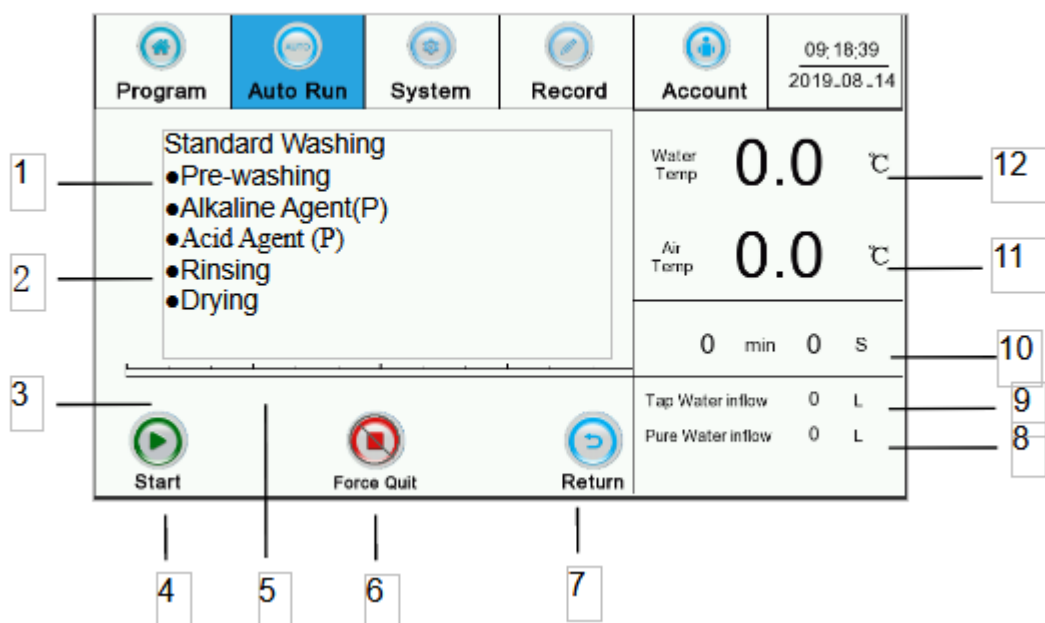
Program
AUTO
Auto Run
System
Record
Account
09:18:39
2019-08-14

Standard Washing
●Pre-washing
●Alkaline Agent(P)
●Acid Agent (P)
●Rinsing
●Drying

Water Temp 0.0 ℃
Air Temp 0.0 ℃
0 min 0 S
Tap Water inflow 0 L
Pure Water inflow 0 L

Start
Force Quit
Return

1
2
3
4
5
6
7
8
9
10
11
12